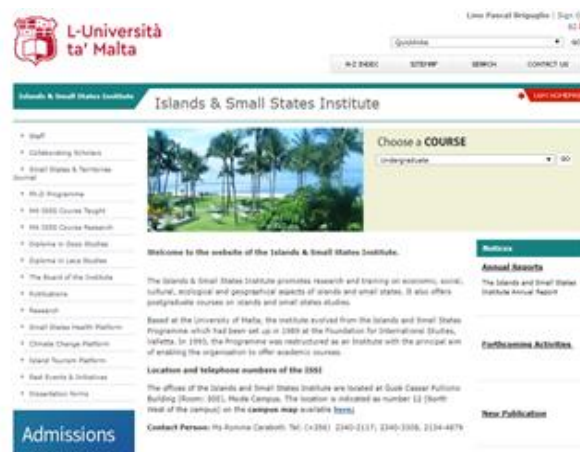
L-Università ta' Malta

Liza Pascal Briguglio | Sign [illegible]

Quicklinks

A-Z INDEX SITEMAP SEARCH CONTACT US

Islands & Small States Institute

Islands & Small States Institute

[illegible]

* Staff
* Collaborating Scholars
* Small States & Territories Journal
* Ph.D Programme
* MA ISSS Course Taught
* MA ISSS Course Research
* Diploma in Gozo Studies
* Diploma in Leca Studies
* The Board of the Institute
* Publications
* Research
* Small States Health Platform
* Climate Change Platform
* Island Tourism Platform
* Past Events & Initiatives
* Dissertation forms

Admissions

Choose a COURSE

Undergraduate

GO

Welcome to the website of the Islands & Small States Institute.

The Islands & Small States Institute promotes research and training on economic, social, cultural, ecological and geographical aspects of islands and small states. It also offers postgraduate courses on islands and small states studies.

Based at the University of Malta, the institute evolved from the Islands and Small States Programme which had been set up in 1989 at the Foundation for International Studies, Valletta. In 1993, the Programme was restructured as an Institute with the principal aim of enabling the organisation to offer academic courses.

Location and telephone numbers of the ISSI

The offices of the Islands and Small States Institute are located at Guze Cassar Pullicino Building (Room: 305), Msida Campus. The location is indicated as number 12 (North West of the campus) on the campus map available here.

Contact Person: Ms Romina Caraboth Tel: (+356) 2340-2117; 2340-3308, 2134-4879

Notices

Annual Reports

The Islands and Small States Institute Annual Report

Forthcoming Activities

New Publication